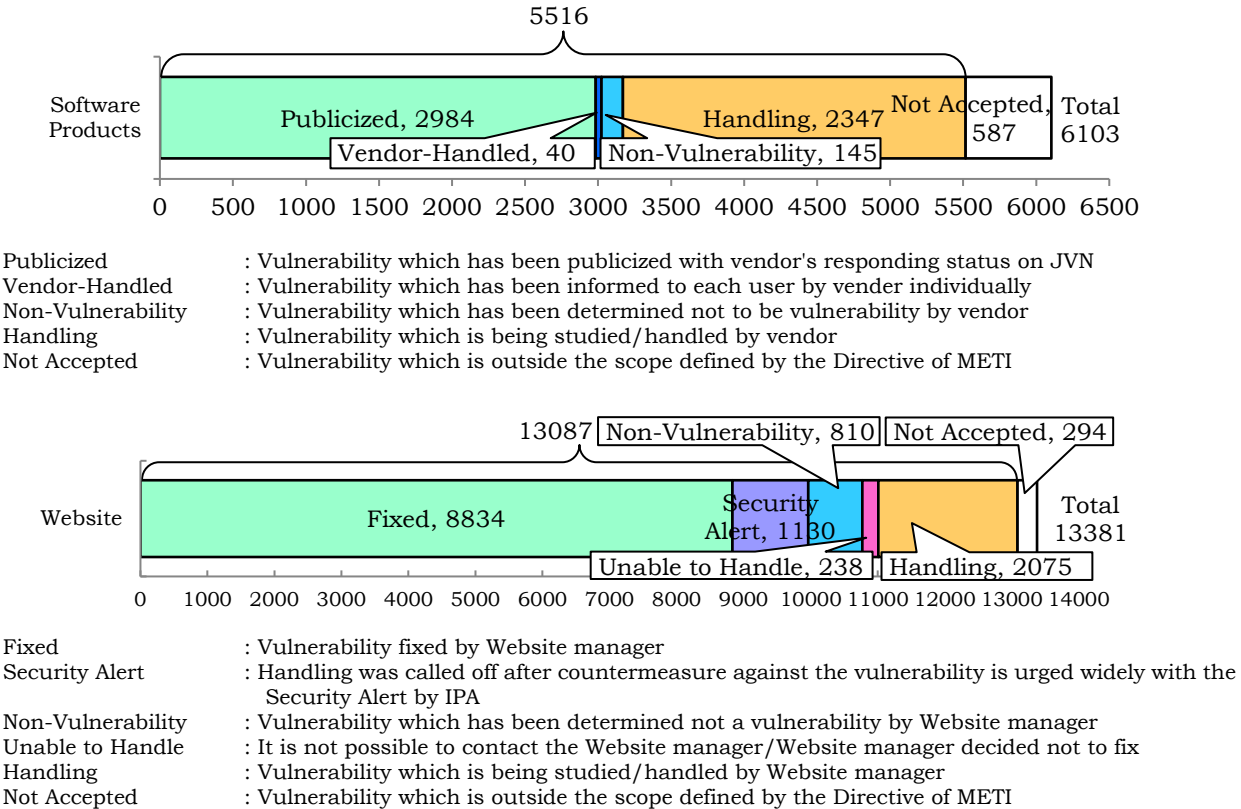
5516

Software Products

Publicized, 2984

Handling, 2347

Not Accepted, 587

Total 6103

Vendor-Handled, 40

Non-Vulnerability, 145

0 500 1000 1500 2000 2500 3000 3500 4000 4500 5000 5500 6000 6500

Publicized : Vulnerability which has been publicized with vendor's responding status on JVN
Vendor-Handled : Vulnerability which has been informed to each user by vender individually
Non-Vulnerability : Vulnerability which has been determined not to be vulnerability by vendor
Handling : Vulnerability which is being studied/handled by vendor
Not Accepted : Vulnerability which is outside the scope defined by the Directive of METI

13087

Non-Vulnerability, 810

Not Accepted, 294

Website

Fixed, 8834

Security Alert, 1130

Total 13381

Unable to Handle, 238

Handling, 2075

0 1000 2000 3000 4000 5000 6000 7000 8000 9000 10000 11000 12000 13000 14000

Fixed : Vulnerability fixed by Website manager
Security Alert : Handling was called off after countermeasure against the vulnerability is urged widely with the Security Alert by IPA
Non-Vulnerability : Vulnerability which has been determined not a vulnerability by Website manager
Unable to Handle : It is not possible to contact the Website manager/Website manager decided not to fix
Handling : Vulnerability which is being studied/handled by Website manager
Not Accepted : Vulnerability which is outside the scope defined by the Directive of METI